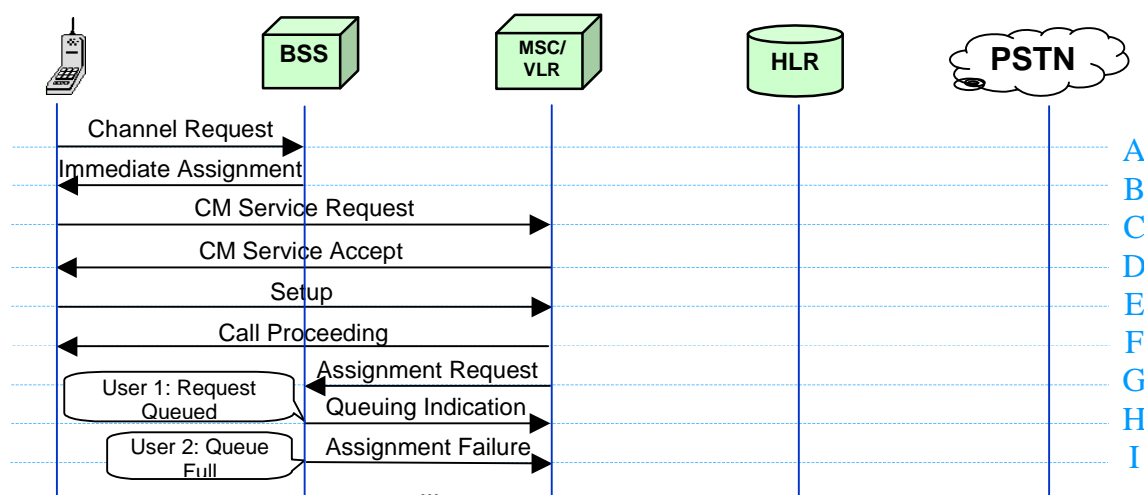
BSS

MSC/ VLR

HLR

PSTN

Channel Request

Immediate Assignment

CM Service Request

CM Service Accept

Setup

Call Proceeding

Assignment Request

User 1: Request Queued

Queuing Indication

User 2: Queue Full

Assignment Failure

A
B
C
D
E
F
G
H
I